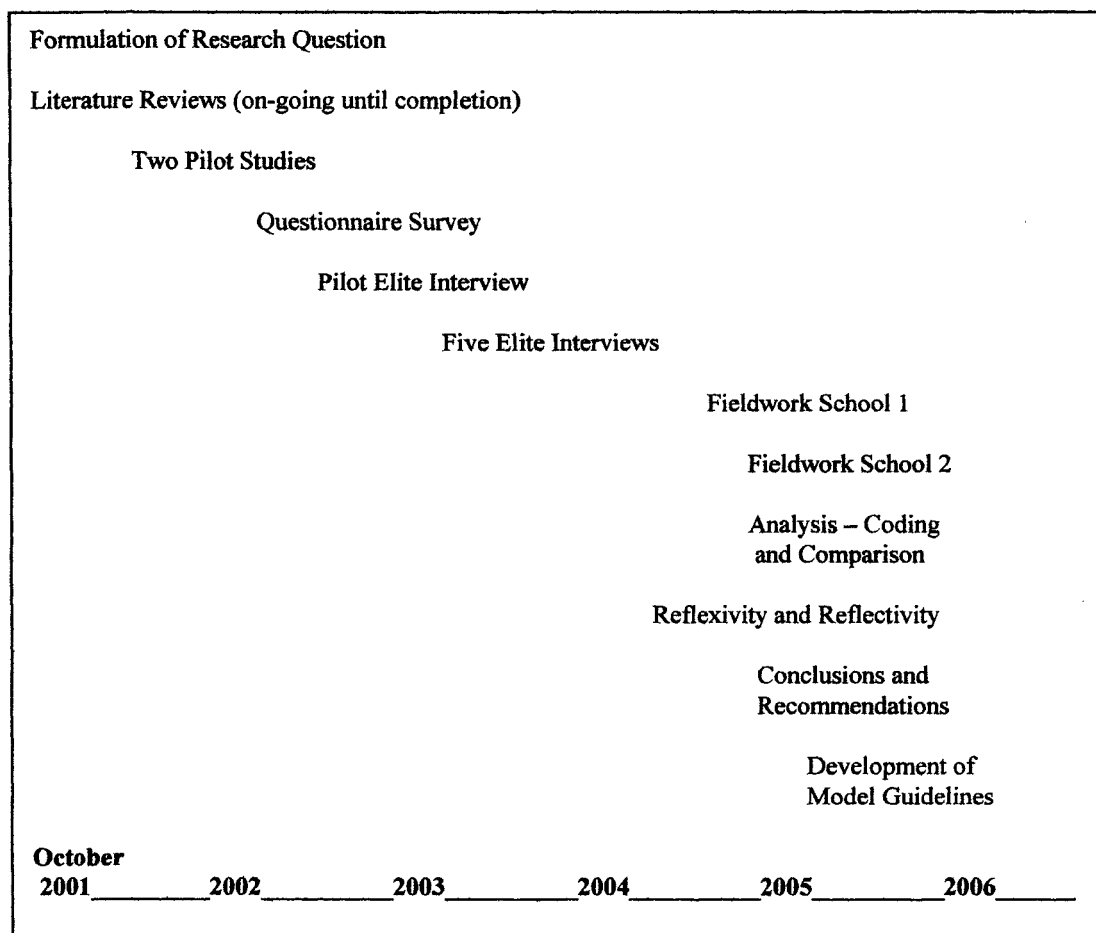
Formulation of Research Question

Literature Reviews (on-going until completion)

Two Pilot Studies

Questionnaire Survey

Pilot Elite Interview

Five Elite Interviews

Fieldwork School 1

Fieldwork School 2

Analysis – Coding and Comparison

Reflexivity and Reflectivity

Conclusions and Recommendations

Development of Model Guidelines

**October**
**2001________2002________2003________2004________2005________2006_____**